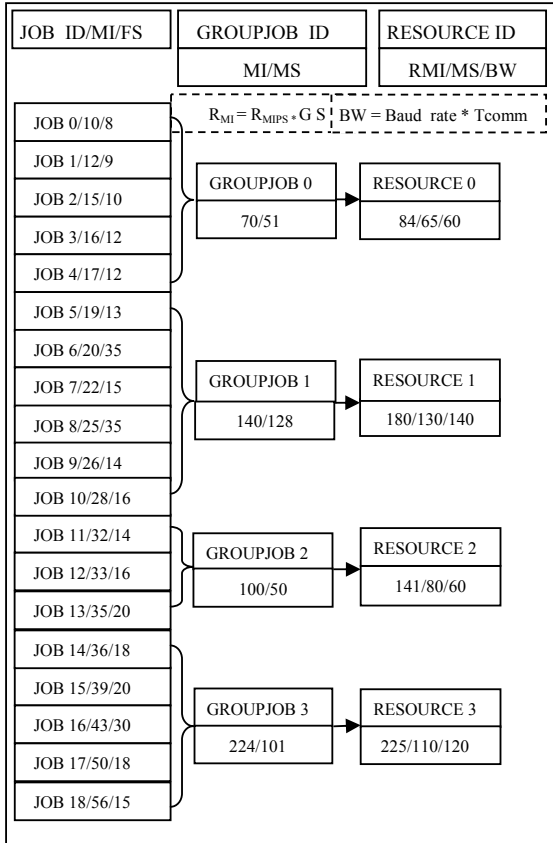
JOB ID/MI/FS

GROUPJOB ID
MI/MS

RESOURCE ID
RMI/MS/BW

$R_{MI} = R_{MIPS} * G S$

BW = Baud rate * Tcomm

JOB 0/10/8
JOB 1/12/9
JOB 2/15/10
JOB 3/16/12
JOB 4/17/12

GROUPJOB 0
70/51

RESOURCE 0
84/65/60

JOB 5/19/13
JOB 6/20/35
JOB 7/22/15
JOB 8/25/35
JOB 9/26/14
JOB 10/28/16

GROUPJOB 1
140/128

RESOURCE 1
180/130/140

JOB 11/32/14
JOB 12/33/16
JOB 13/35/20

GROUPJOB 2
100/50

RESOURCE 2
141/80/60

JOB 14/36/18
JOB 15/39/20
JOB 16/43/30
JOB 17/50/18
JOB 18/56/15

GROUPJOB 3
224/101

RESOURCE 3
225/110/120